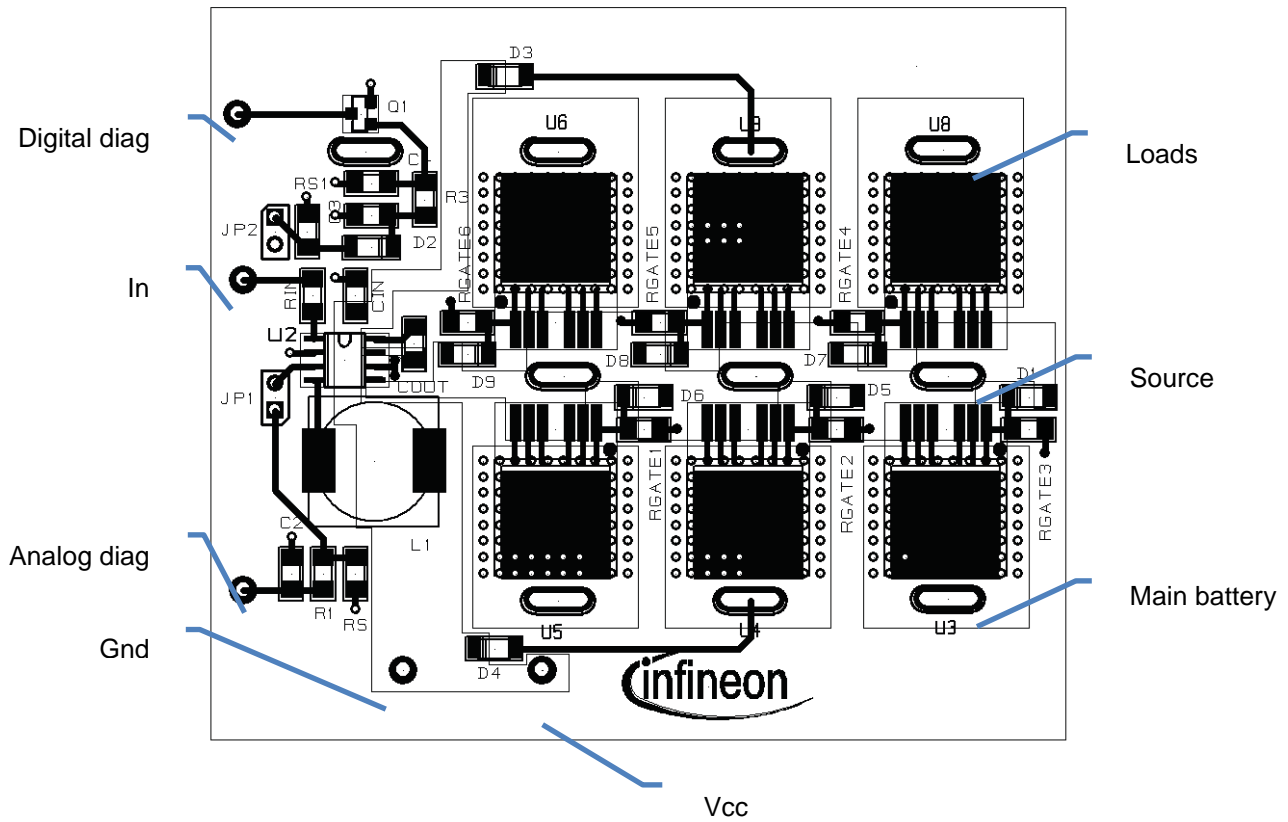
Digital diag

In

Analog diag

Gnd

Vcc

Loads

Source

Main battery

D3
Q1
C1
RS1
R3
D3
JP2
D2
RIN
CIN
U2
CBOOT
JP1
C2
R1
RS
L1
D4
U6
U9
U8
RGATE6
RGATE5
RGATE4
D8
D9
D7
D6
D5
D1
RGATE1
RGATE2
RGATE3
U5
U4
U3
infineon